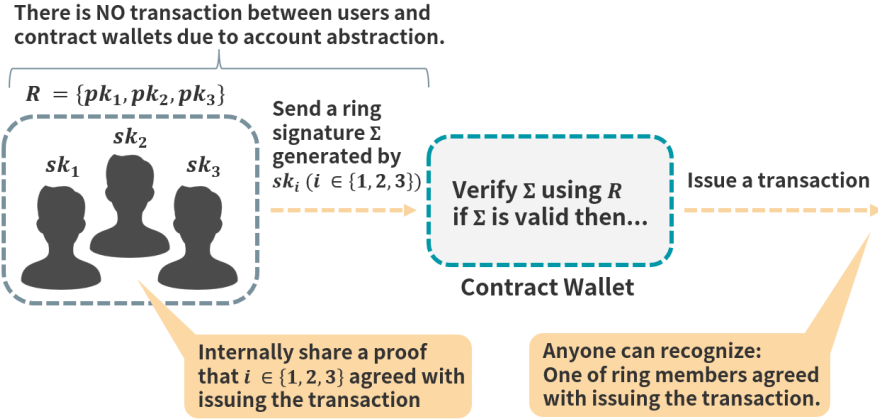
There is NO transaction between users and contract wallets due to account abstraction.

$R = \{pk_1, pk_2, pk_3\}$

$sk_2$

$sk_1$

$sk_3$

Send a ring signature $\Sigma$ generated by $sk_i$ $(i \in \{1, 2, 3\})$

Verify $\Sigma$ using $R$ if $\Sigma$ is valid then...

Contract Wallet

Issue a transaction

Internally share a proof that $i \in \{1, 2, 3\}$ agreed with issuing the transaction

Anyone can recognize: One of ring members agreed with issuing the transaction.